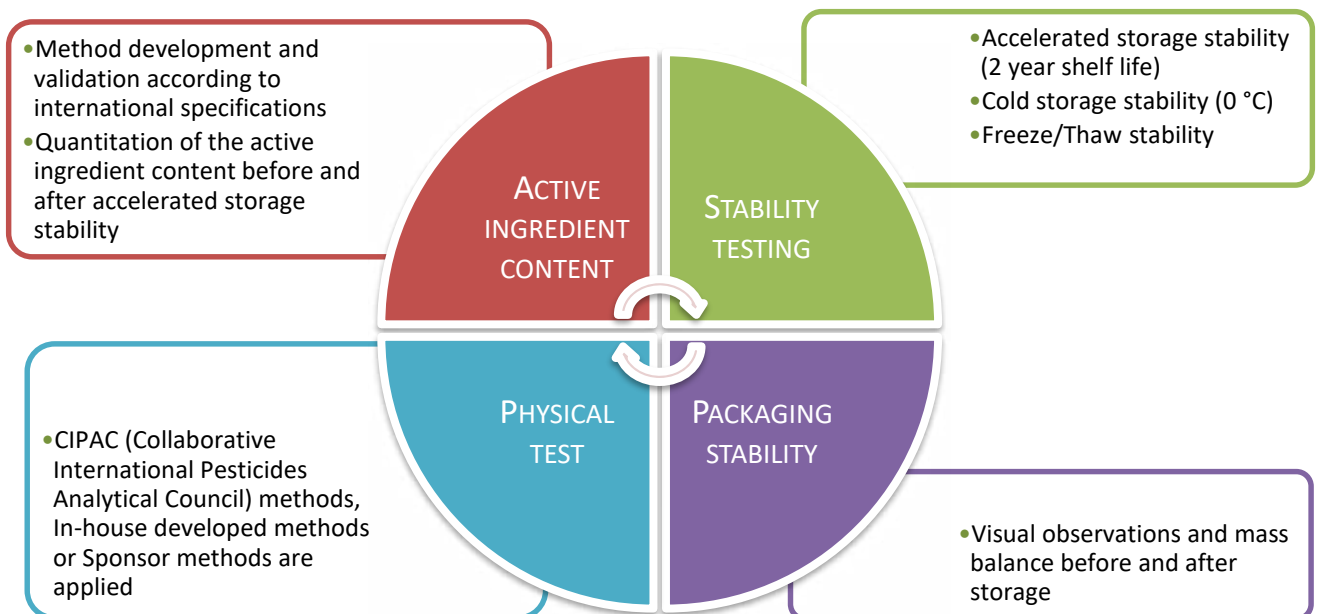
•Method development and validation according to international specifications
•Quantitation of the active ingredient content before and after accelerated storage stability

ACTIVE INGREDIENT CONTENT

STABILITY TESTING

•Accelerated storage stability (2 year shelf life)
•Cold storage stability (0 °C)
•Freeze/Thaw stability

PHYSICAL TEST

PACKAGING STABILITY

•CIPAC (Collaborative International Pesticides Analytical Council) methods, In-house developed methods or Sponsor methods are applied

•Visual observations and mass balance before and after storage